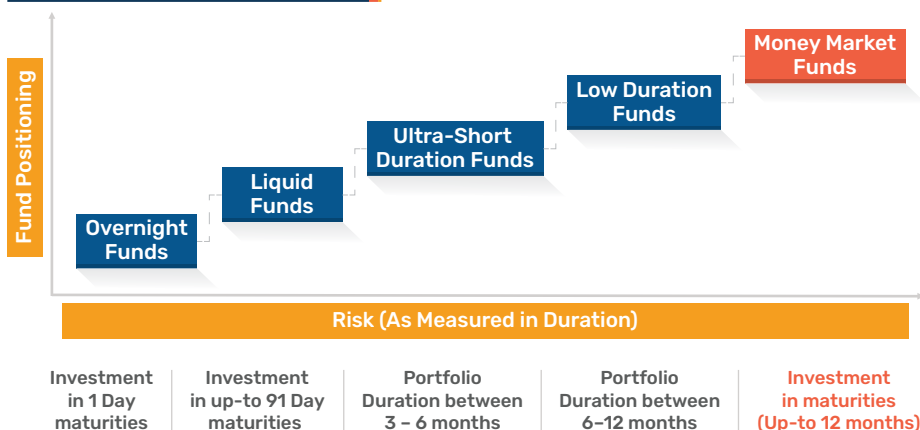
Fund Positioning

Overnight Funds

Liquid Funds

Ultra-Short Duration Funds

Low Duration Funds

Money Market Funds

Risk (As Measured in Duration)

| Investment in 1 Day maturities | Investment in up-to 91 Day maturities | Portfolio Duration between 3 – 6 months | Portfolio Duration between 6–12 months | Investment in maturities (Up-to 12 months) |
|---|---|---|---|---|